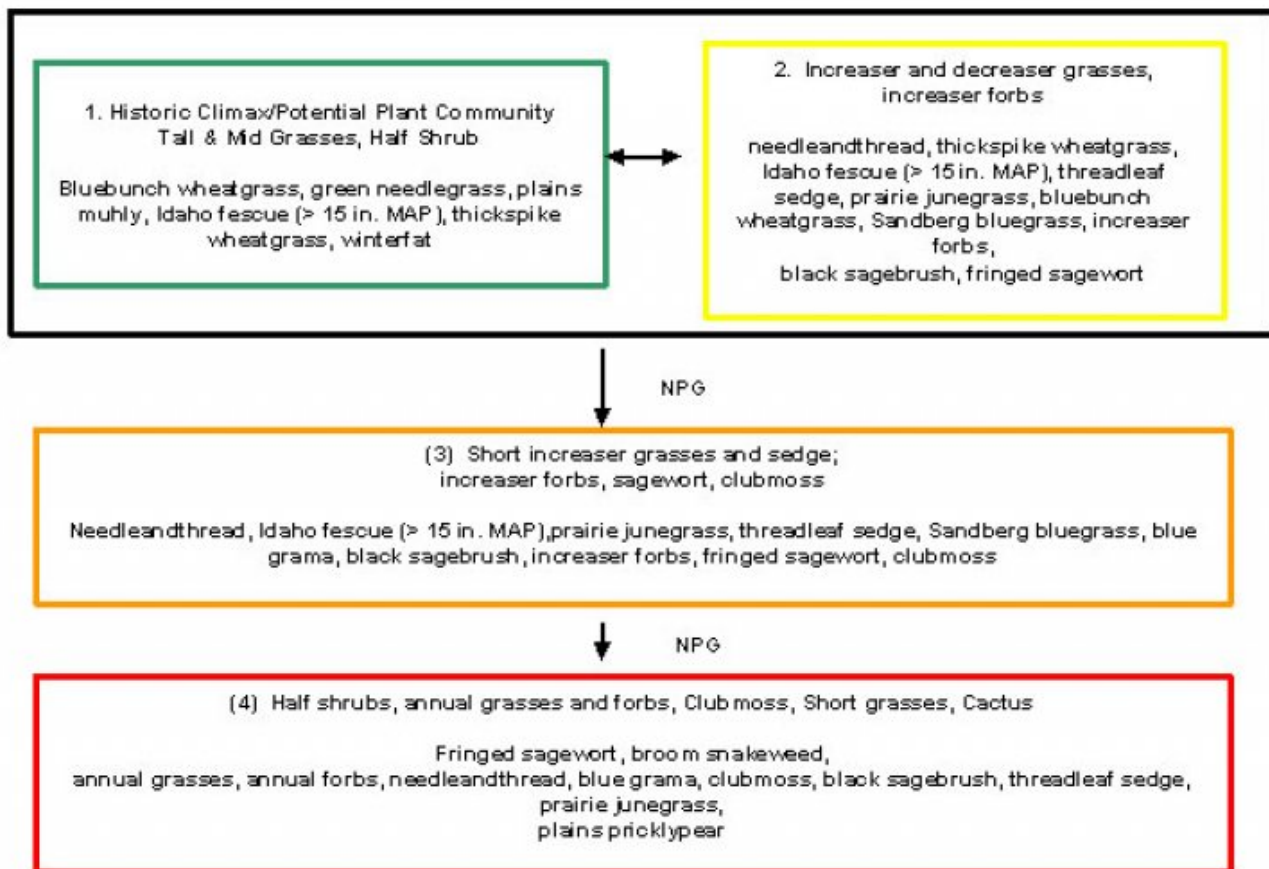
1. Historic Climax/Potential Plant Community
Tall & Mid Grasses, Half Shrub

Bluebunch wheatgrass, green needlegrass, plains muhly, Idaho fescue (> 15 in. MAP), thickspike wheatgrass, winterfat

2. Increaser and decreaser grasses, increaser forbs

needleandthread, thickspike wheatgrass, Idaho fescue (> 15 in. MAP), threadleaf sedge, prairie junegrass, bluebunch wheatgrass, Sandberg bluegrass, increaser forbs,
black sagebrush, fringed sagewort

NPG

(3) Short increaser grasses and sedge;
increaser forbs, sagewort, clubmoss

Needleandthread, Idaho fescue (> 15 in. MAP),prairie junegrass, threadleaf sedge, Sandberg bluegrass, blue grama, black sagebrush, increaser forbs, fringed sagewort, clubmoss

NPG

(4) Half shrubs, annual grasses and forbs, Club moss, Short grasses, Cactus

Fringed sagewort, broom snakeweed,
annual grasses, annual forbs, needleandthread, blue grama, clubmoss, black sagebrush, threadleaf sedge, prairie junegrass,
plains pricklypear